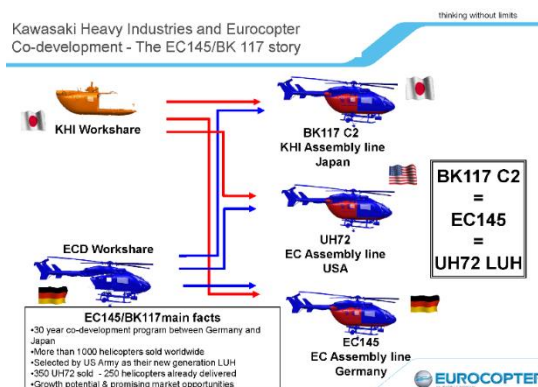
thinking without limits

Kawasaki Heavy Industries and Eurocopter
Co-development - The EC145/BK 117 story

KHI Workshare

ECD Workshare

BK117 C2
KHI Assembly line
Japan

UH72
EC Assembly line
USA

EC145
EC Assembly line
Germany

BK117 C2
=
EC145
=
UH72 LUH

EC145/BK117main facts
•30 year co-development program between Germany and Japan
•More than 1000 helicopters sold worldwide
•Selected by US Army as their new generation LUH
•350 UH72 sold - 250 helicopters already delivered
•Growth potential & promising market opportunities

EUROCOPTER